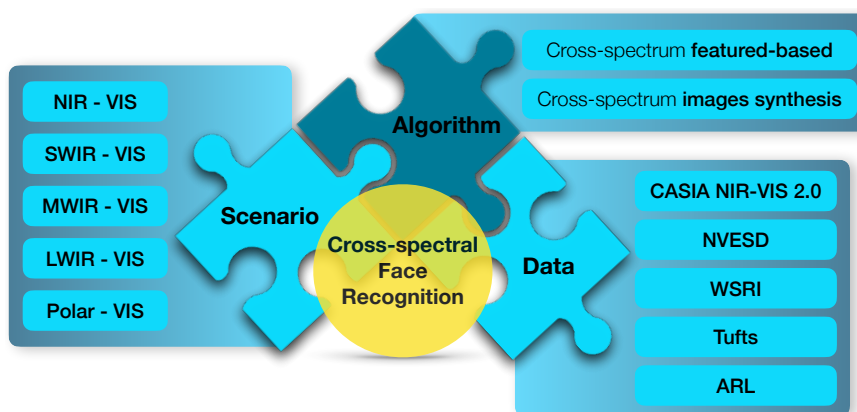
Cross-spectrum featured-based

Cross-spectrum images synthesis

Algorithm

NIR - VIS

SWIR - VIS

MWIR - VIS

LWIR - VIS

Polar - VIS

Scenario

Cross-spectral Face Recognition

Data

CASIA NIR-VIS 2.0

NVESD

WSRI

Tufts

ARL